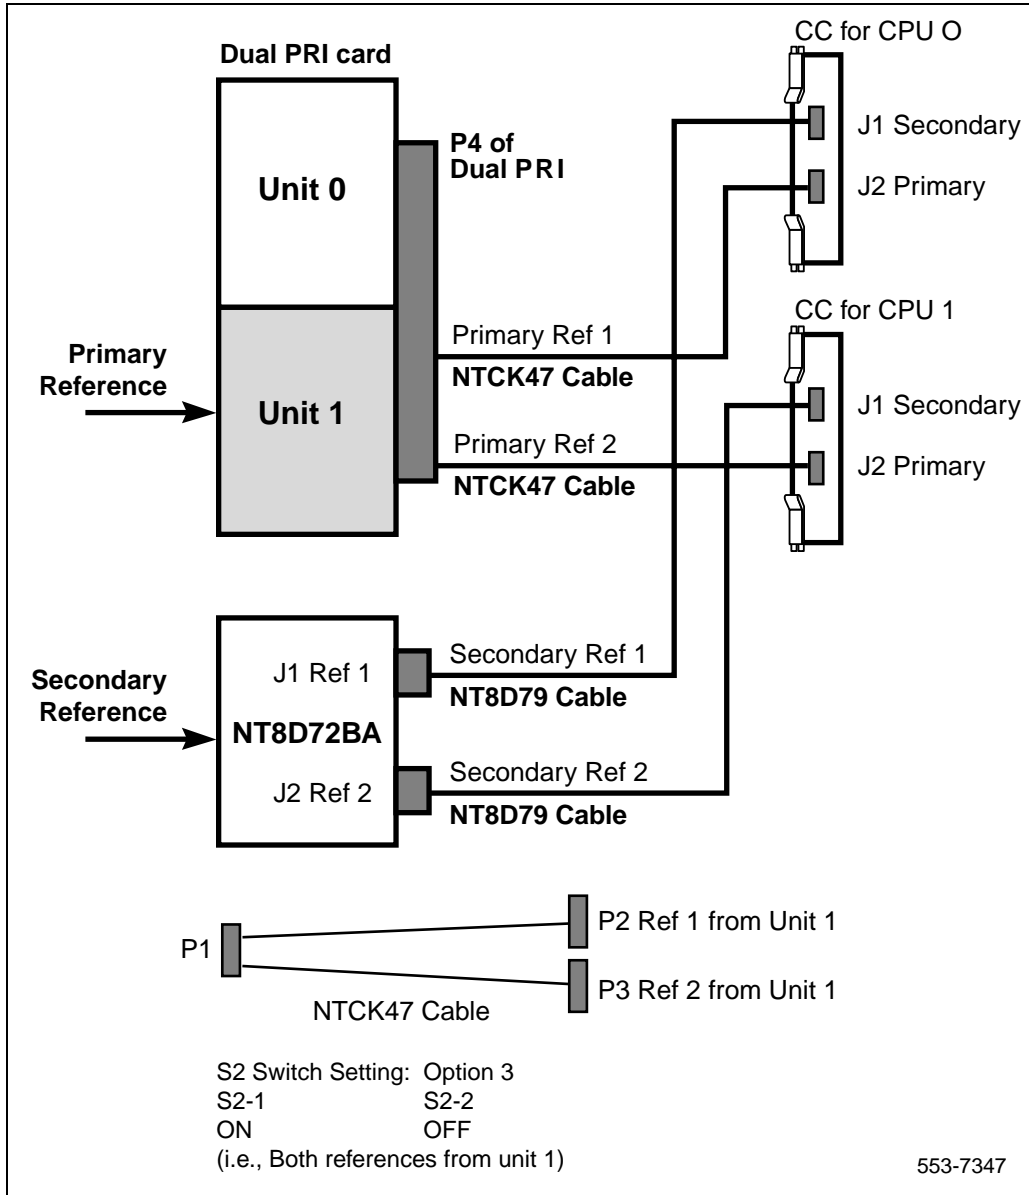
Dual PRI card

CC for CPU O

P4 of Dual PRI

Unit 0

J1 Secondary

J2 Primary

CC for CPU 1

Primary Reference

Unit 1

Primary Ref 1

NTCK47 Cable

J1 Secondary

Primary Ref 2

NTCK47 Cable

J2 Primary

Secondary Reference

J1 Ref 1

NT8D72BA

J2 Ref 2

Secondary Ref 1

NT8D79 Cable

Secondary Ref 2

NT8D79 Cable

P1

P2 Ref 1 from Unit 1

P3 Ref 2 from Unit 1

NTCK47 Cable

S2 Switch Setting: Option 3
S2-1 S2-2
ON OFF
(i.e., Both references from unit 1)

553-7347